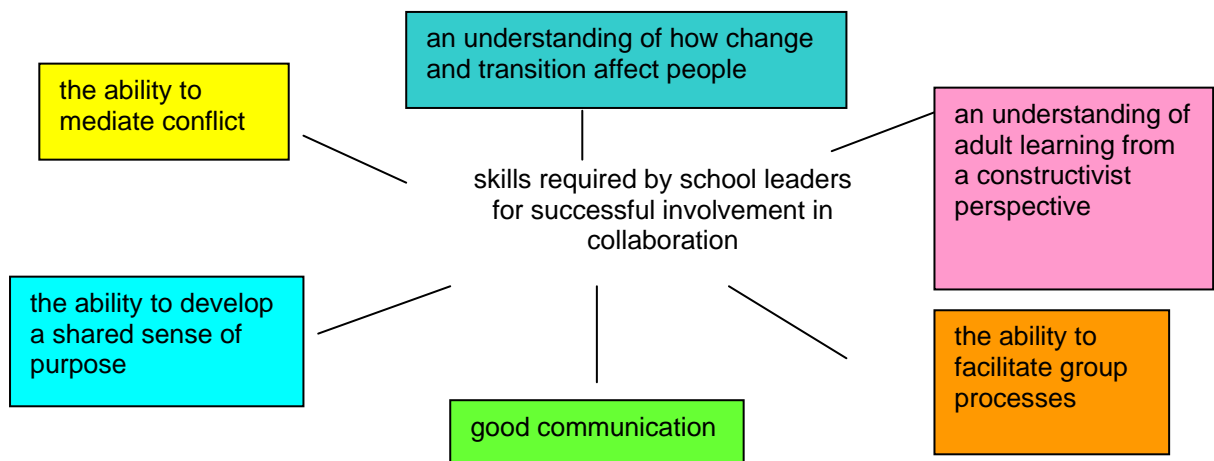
an understanding of how change and transition affect people

the ability to mediate conflict

an understanding of adult learning from a constructivist perspective

skills required by school leaders for successful involvement in collaboration

the ability to develop a shared sense of purpose

the ability to facilitate group processes

good communication